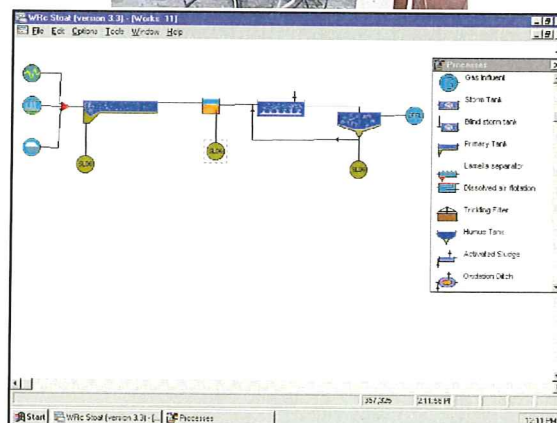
WRc Stoat (version 3.3) - [Works 1]
File Edit Options Tools Window Help

SLDG
SLDG
SLDG
EFFL

Processes
Gas Influent
Storm Tank
Blind storm tank
Primary Tank
Lamella separator
Dissolved air flotation
Trickling Filter
Humus Tank
Activated Sludge
Oxidation Ditch

357,2025
2:11:58 PM

Start
WRc Stoat (version 3.3) - [...
Processes
12:11 PM